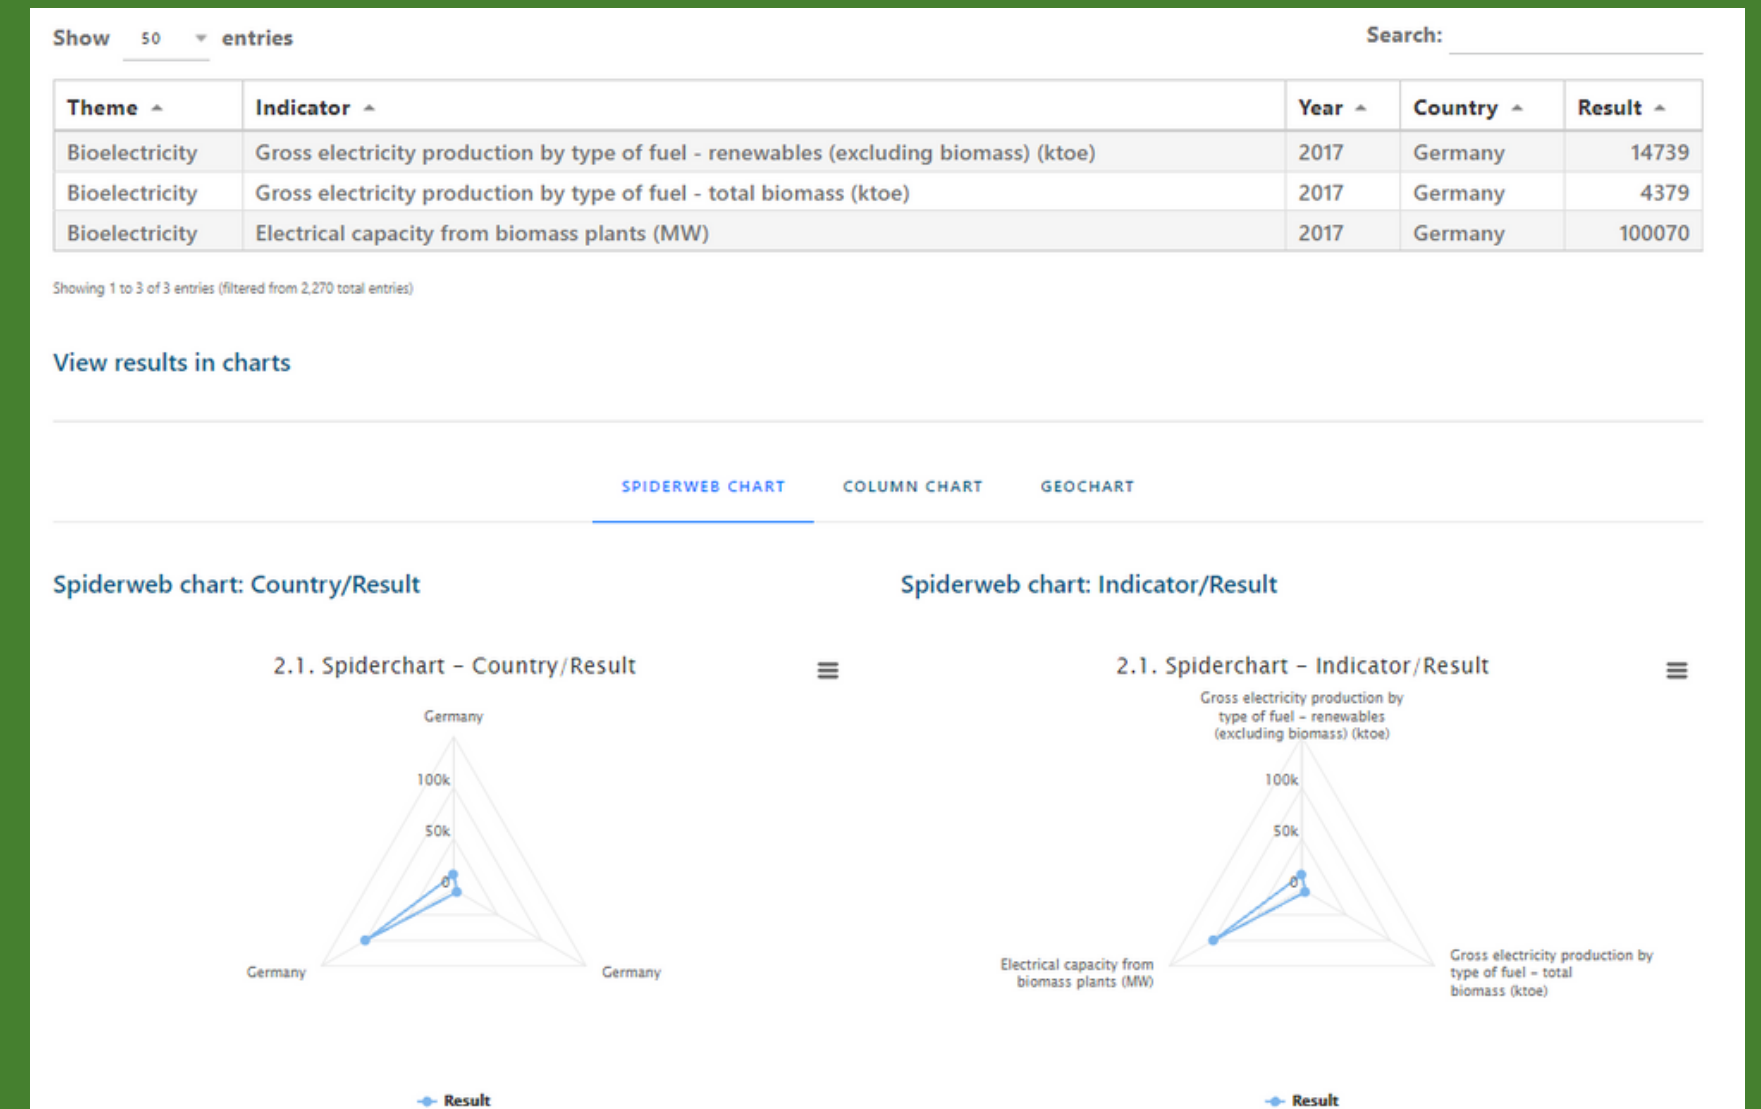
Show 50 entries

Search:

| Theme | Indicator | Year | Country | Result |
|---|---|---|---|---|
| Bioelectricity | Gross electricity production by type of fuel - renewables (excluding biomass) (ktoe) | 2017 | Germany | 14739 |
| Bioelectricity | Gross electricity production by type of fuel - total biomass (ktoe) | 2017 | Germany | 4379 |
| Bioelectricity | Electrical capacity from biomass plants (MW) | 2017 | Germany | 100070 |

Showing 1 to 3 of 3 entries (filtered from 2,270 total entries)

View results in charts

SPIDERWEB CHART COLUMN CHART GEOCHART

Spiderweb chart: Country/Result

2.1. Spiderchart – Country/Result

Germany
100k
50k
0
Germany
Germany

Result

Spiderweb chart: Indicator/Result

2.1. Spiderchart – Indicator/Result

Gross electricity production by type of fuel – renewables (excluding biomass) (ktoe)
100k
50k
0
Electrical capacity from biomass plants (MW)
Gross electricity production by type of fuel – total biomass (ktoe)

Result